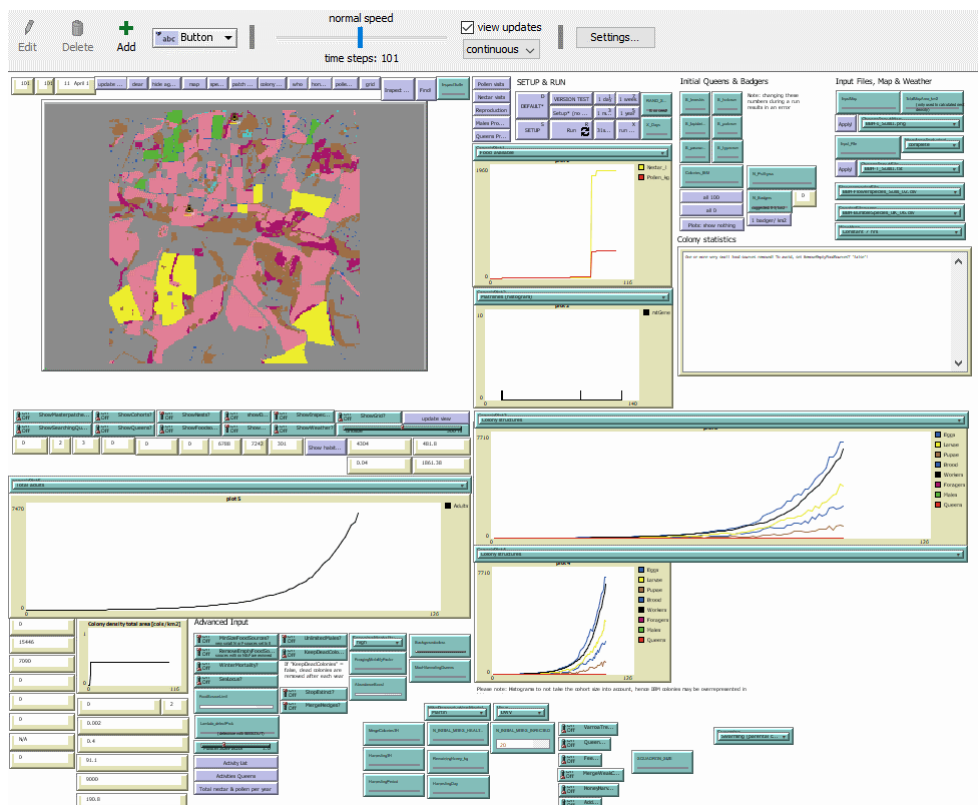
Edit Delete Add
abc Button
normal speed
time steps: 101
view updates
continuous
Settings...

100 100 11 April update ... clear hide ag... map spe... patch ... colony ... who hon... polle... grid Inspect ... Find

Pollen vals
Nectar vals
Reproduction
Males Pro...
Queens Pr...

SETUP & RUN
DEFAULT
VERSION TEST
1 day
1 week
Setup* (ne...
1 m...
1 year
SETUP
Run
Sta...
run ...

Initial Queens & Badgers
Note: changing these numbers during a run results in an error
all 100
all 0
Plots: show nothing
1 badger/ km2
0

Input Files, Map & Weather
Apply
Apply

plot 1
1960
110
Nectar_l
Pollen_kg

plot 2
10
140
mlGeno

Colony statistics

0 2 3 0 0 0 8788 7343 301
4304 481.6
0.04 1861.38
Show hold...
update view

Colony structures
7710
120
Eggs
Larvae
Pupae
Brood
Workers
Foragers
Males
Queens

Colony structures
7710
120
Eggs
Larvae
Pupae
Brood
Workers
Foragers
Males
Queens

plot 5
7470
120
Adults

0
15446
7000
0
0
0
N/A
0

Colony density total area [cols/km2]
1
0
110

Advanced Input
0 2
0.002
0.4
51.1
0000
100.8
Activity list
Activities Queens
Total nectar & pollen per year

Please note: Histograms to not take the cohort size into account, hence BBM colonies may be overrepresented in

20